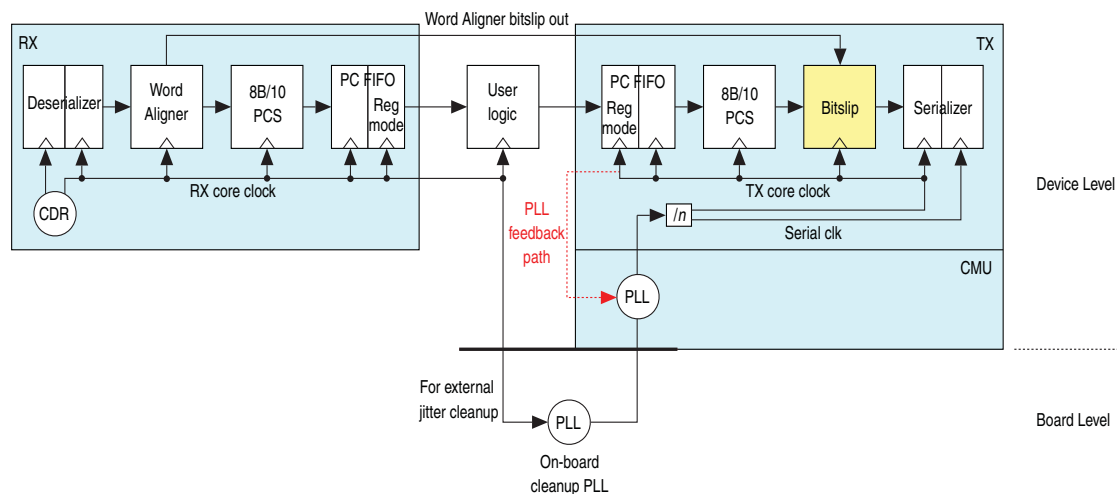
Word Aligner bitslip out

RX

Deserializer

Word Aligner

8B/10 PCS

PC FIFO

Reg mode

User logic

TX

PC FIFO

Reg mode

8B/10 PCS

Bitslip

Serializer

CDR

RX core clock

TX core clock

Device Level

/n

Serial clk

PLL feedback path

CMU

PLL

For external jitter cleanup

PLL

On-board cleanup PLL

Board Level